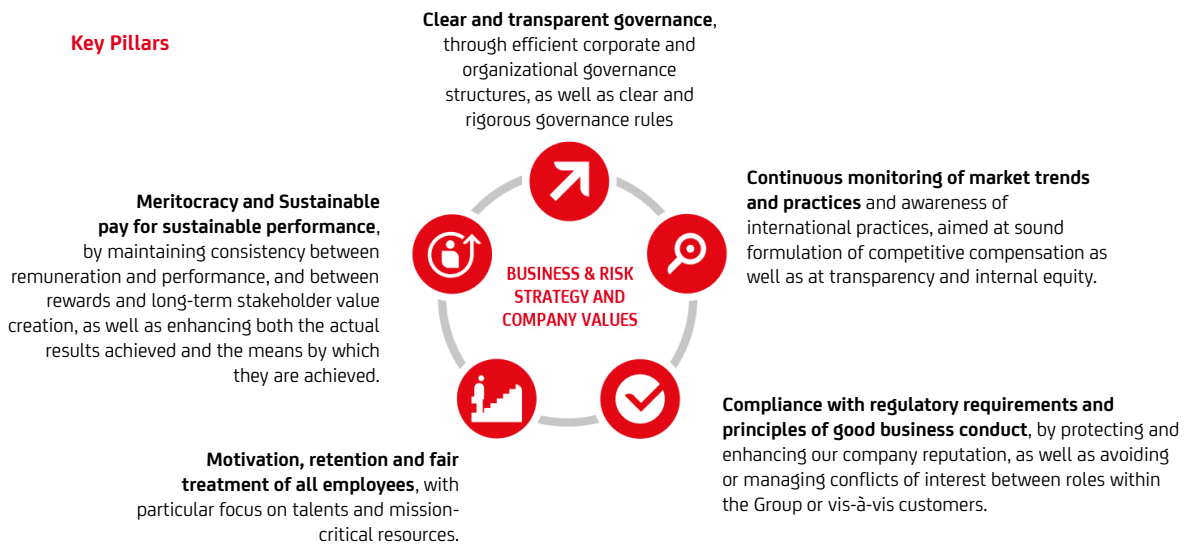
Key Pillars

**Clear and transparent governance**, through efficient corporate and organizational governance structures, as well as clear and rigorous governance rules

**Meritocracy and Sustainable pay for sustainable performance**, by maintaining consistency between remuneration and performance, and between rewards and long-term stakeholder value creation, as well as enhancing both the actual results achieved and the means by which they are achieved.

**Continuous monitoring of market trends and practices** and awareness of international practices, aimed at sound formulation of competitive compensation as well as at transparency and internal equity.

BUSINESS & RISK STRATEGY AND COMPANY VALUES

**Compliance with regulatory requirements and principles of good business conduct**, by protecting and enhancing our company reputation, as well as avoiding or managing conflicts of interest between roles within the Group or vis-à-vis customers.

**Motivation, retention and fair treatment of all employees**, with particular focus on talents and mission-critical resources.